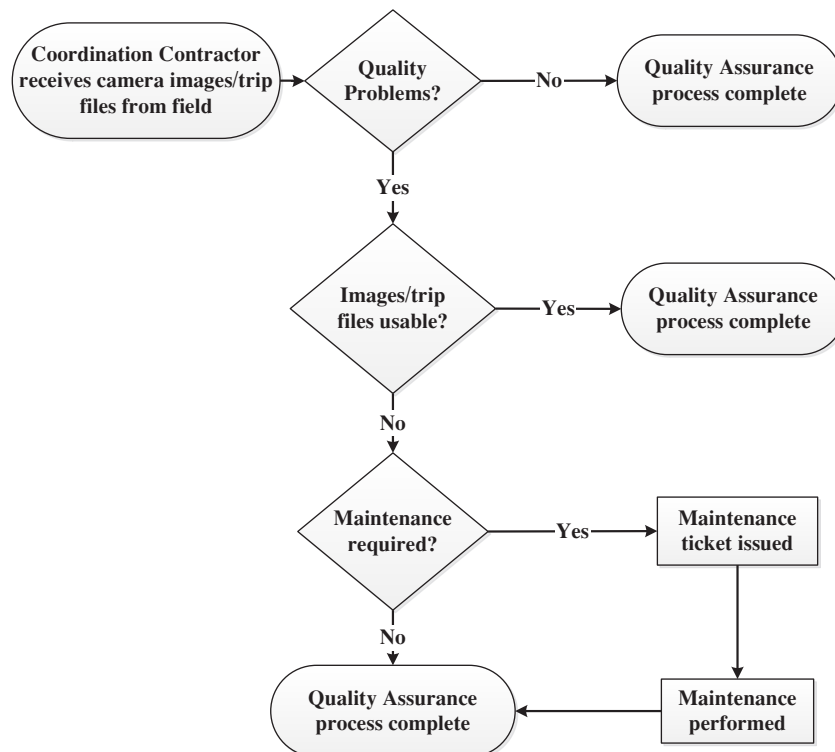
Coordination Contractor receives camera images/trip files from field

Quality Problems?

No

Quality Assurance process complete

Yes

Images/trip files usable?

Yes

Quality Assurance process complete

No

Maintenance required?

Yes

Maintenance ticket issued

No

Quality Assurance process complete

Maintenance performed